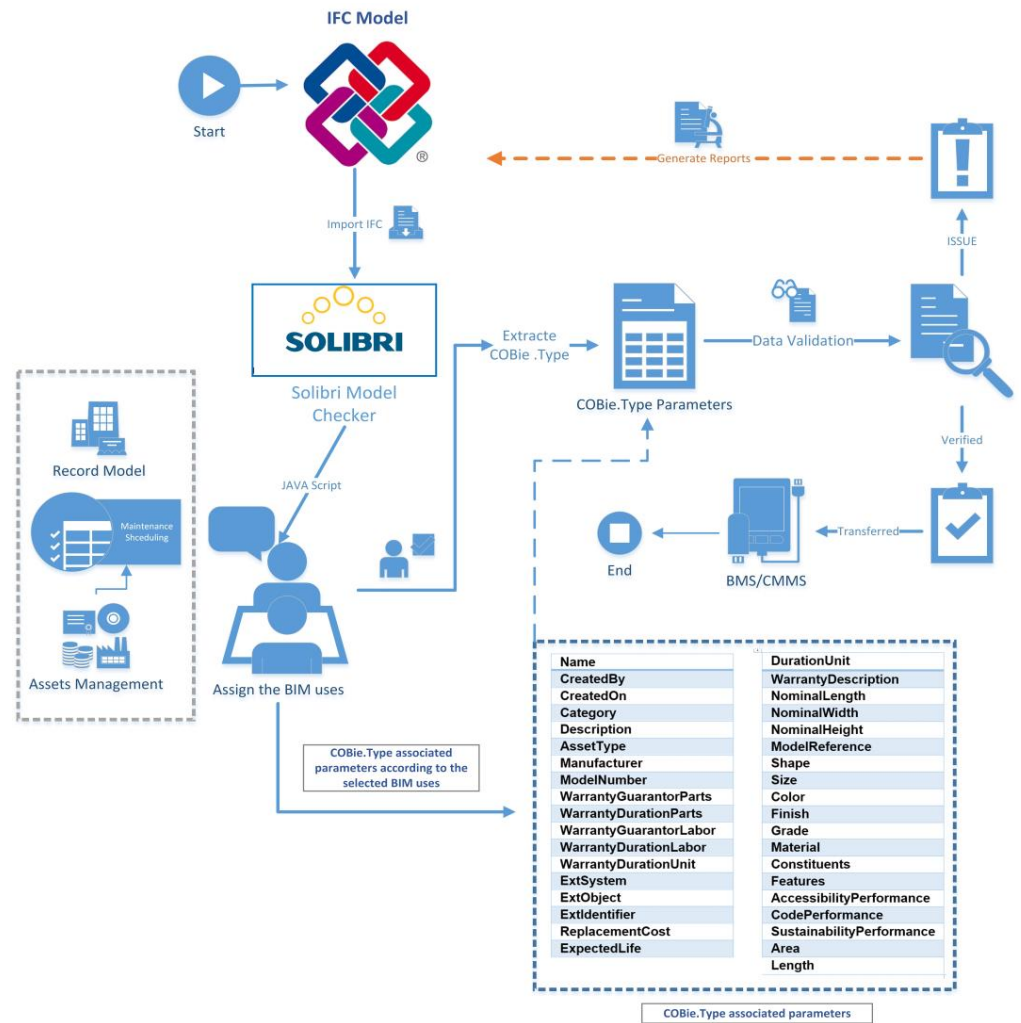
IFC Model

Start

Generate Reports

Import IFC

ISSUE

SOLIBRI

Solibri Model Checker

Extracte COBie .Type

COBie.Type Parameters

Data Validation

Verified

Record Model

Maintenance Shceduling

Assets Management

JAVA Script

Transferred

End

BMS/CMMS

Assign the BIM uses

COBie.Type associated parameters according to the selected BIM uses

| Name | DurationUnit |
|---|---|
| CreatedBy | WarrantyDescription |
| CreatedOn | NominalLength |
| Category | NominalWidth |
| Description | NominalHeight |
| AssetType | ModelReference |
| Manufacturer | Shape |
| ModelNumber | Size |
| WarrantyGuarantorParts | Color |
| WarrantyDurationParts | Finish |
| WarrantyGuarantorLabor | Grade |
| WarrantyDurationLabor | Material |
| WarrantyDurationUnit | Constituents |
| ExtSystem | Features |
| ExtObject | AccessibilityPerformance |
| ExtIdentifier | CodePerformance |
| ReplacementCost | SustainabilityPerformance |
| ExpectedLife | Area |
| | Length |

COBie.Type associated parameters